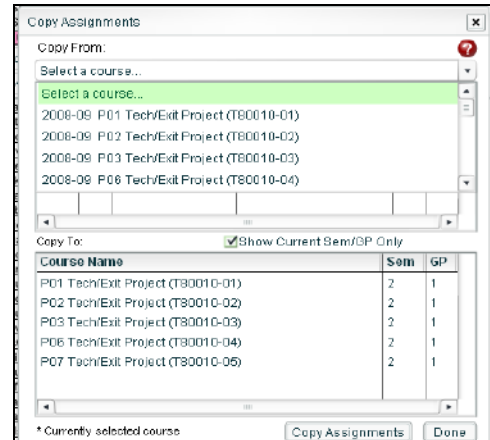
Copy Assignments

Copy From:

Select a course...

Select a course...

2008-09 P01 Tech/Exit Project (T80010-01)

2008-09 P02 Tech/Exit Project (T80010-02)

2008-09 P03 Tech/Exit Project (T80010-03)

2008-09 P06 Tech/Exit Project (T80010-04)

Copy To:

Show Current Sem/GP Only

| Course Name | Sem | GP |
|---|---|---|
| P01 Tech/Exit Project (T80010-01) | 2 | 1 |
| P02 Tech/Exit Project (T80010-02) | 2 | 1 |
| P03 Tech/Exit Project (T80010-03) | 2 | 1 |
| P06 Tech/Exit Project (T80010-04) | 2 | 1 |
| P07 Tech/Exit Project (T80010-05) | 2 | 1 |

* Currently selected course

Copy Assignments

Done